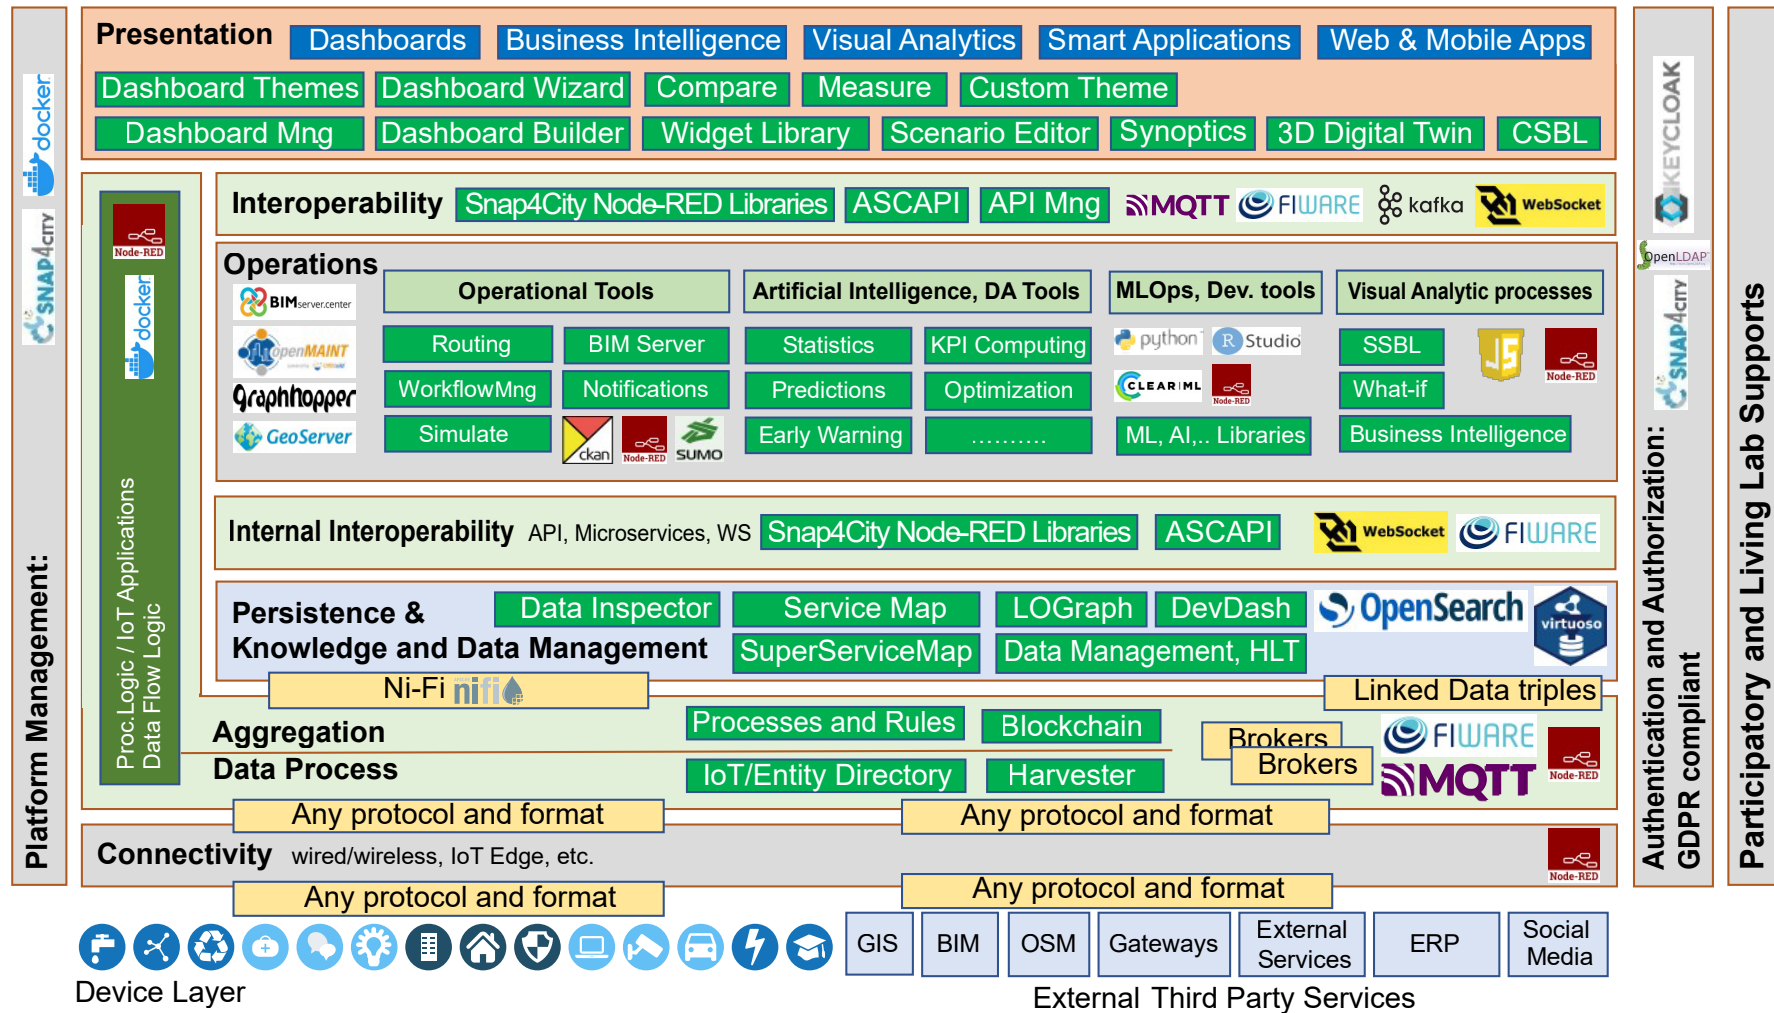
Presentation
Dashboards
Business Intelligence
Visual Analytics
Smart Applications
Web & Mobile Apps
Dashboard Themes
Dashboard Wizard
Compare
Measure
Custom Theme
Dashboard Mng
Dashboard Builder
Widget Library
Scenario Editor
Synoptics
3D Digital Twin
CSBL

docker
SNAP4CITY
Platform Management:

Node-RED
docker
Proc.Logic / IoT Applications
Data Flow Logic

Interoperability
Snap4City Node-RED Libraries
ASCAPI
API Mng
MQTT
FIWARE
kafka
WebSocket

Operations
BIM server.center
openMAINT
Graphhopper
GeoServer
Operational Tools
Routing
BIM Server
WorkflowMng
Notifications
Simulate
ckan
Node-RED
SUMO
Artificial Intelligence, DA Tools
Statistics
KPI Computing
Predictions
Optimization
Early Warning
……….
MLOps, Dev. tools
python
R Studio
CLEARML
Node-RED
ML, AI,.. Libraries
Visual Analytic processes
SSBL
JS
Node-RED
What-if
Business Intelligence

Internal Interoperability API, Microservices, WS
Snap4City Node-RED Libraries
ASCAPI
WebSocket
FIWARE

Persistence & Knowledge and Data Management
Data Inspector
Service Map
LOGraph
DevDash
SuperServiceMap
Data Management, HLT
OpenSearch
virtuoso
Ni-Fi nifi
Linked Data triples

Aggregation
Data Process
Processes and Rules
Blockchain
IoT/Entity Directory
Harvester
Brokers
Brokers
FIWARE
MQTT
Node-RED
Any protocol and format
Any protocol and format

Connectivity wired/wireless, IoT Edge, etc.
Node-RED
Any protocol and format
Any protocol and format

Device Layer
GIS
BIM
OSM
Gateways
External Services
ERP
Social Media
External Third Party Services

KEYCLOAK
OpenLDAP
SNAP4CITY
Authentication and Authorization:
GDPR compliant
Participatory and Living Lab Supports